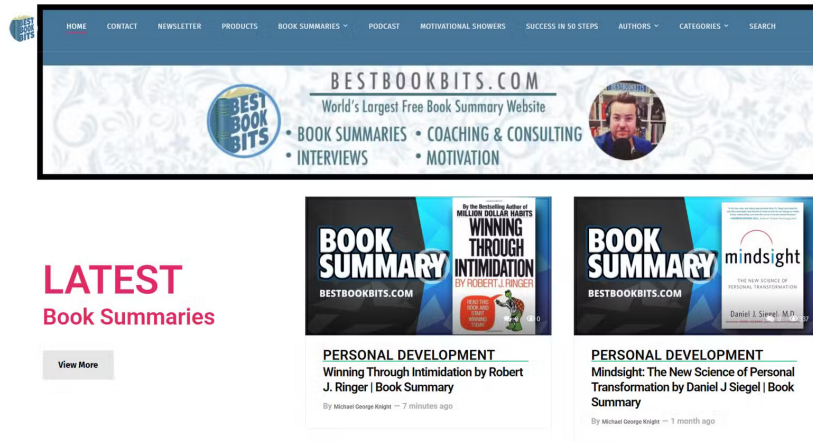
BEST BOOK BITS

HOME CONTACT NEWSLETTER PRODUCTS BOOK SUMMARIES PODCAST MOTIVATIONAL SHOWERS SUCCESS IN 50 STEPS AUTHORS CATEGORIES SEARCH

BESTBOOKBITS.COM
World's Largest Free Book Summary Website
BEST BOOK BITS
• BOOK SUMMARIES • COACHING & CONSULTING
• INTERVIEWS • MOTIVATION

LATEST
Book Summaries

View More

BOOK SUMMARY
BESTBOOKBITS.COM
By the Bestselling Author of MILLION DOLLAR HABITS
WINNING THROUGH INTIMIDATION
BY ROBERT J. RINGER
READ THIS BOOK AND START WINNING TODAY
0

PERSONAL DEVELOPMENT
Winning Through Intimidation by Robert J. Ringer | Book Summary
By Michael George Knight — 7 minutes ago

BOOK SUMMARY
BESTBOOKBITS.COM
mindsight
THE NEW SCIENCE OF PERSONAL TRANSFORMATION
Daniel J. Siegel, M.D.
37

PERSONAL DEVELOPMENT
Mindsight: The New Science of Personal Transformation by Daniel J Siegel | Book Summary
By Michael George Knight — 1 month ago